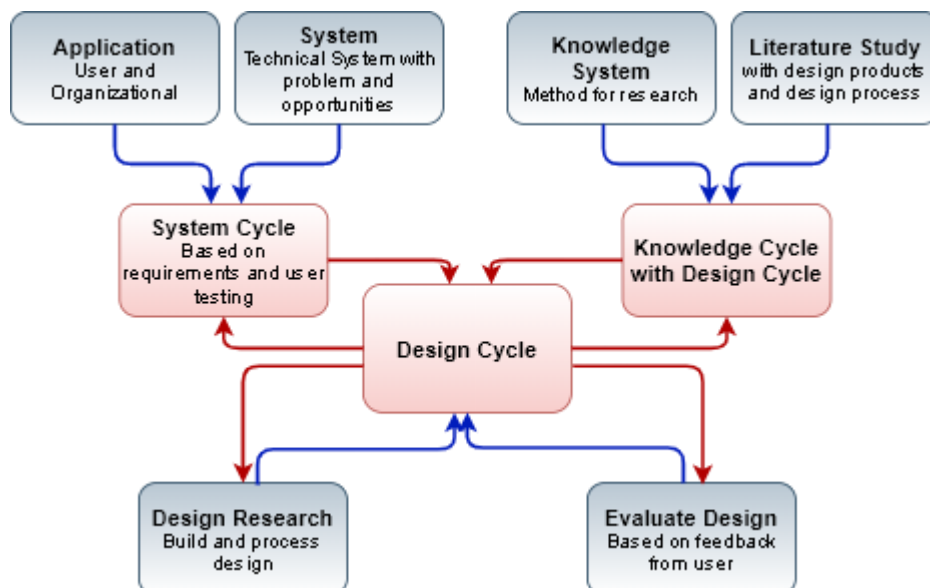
Application
User and Organizational

System
Technical System with problem and opportunities

Knowledge System
Method for research

Literature Study
with design products and design process

System Cycle
Based on requirements and user testing

Knowledge Cycle with Design Cycle

Design Cycle

Design Research
Build and process design

Evaluate Design
Based on feedback from user